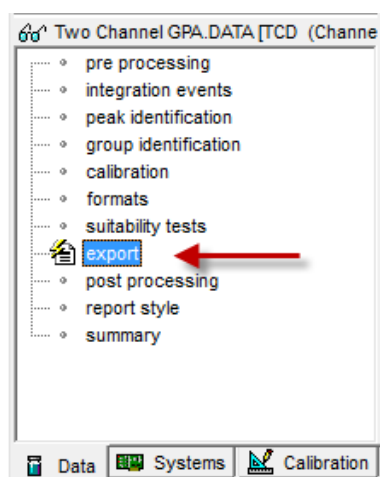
Two Channel GPA.DATA [TCD (Channe

pre processing
integration events
peak identification
group identification
calibration
formats
suitability tests
export
post processing
report style
summary

Data
Systems
Calibration